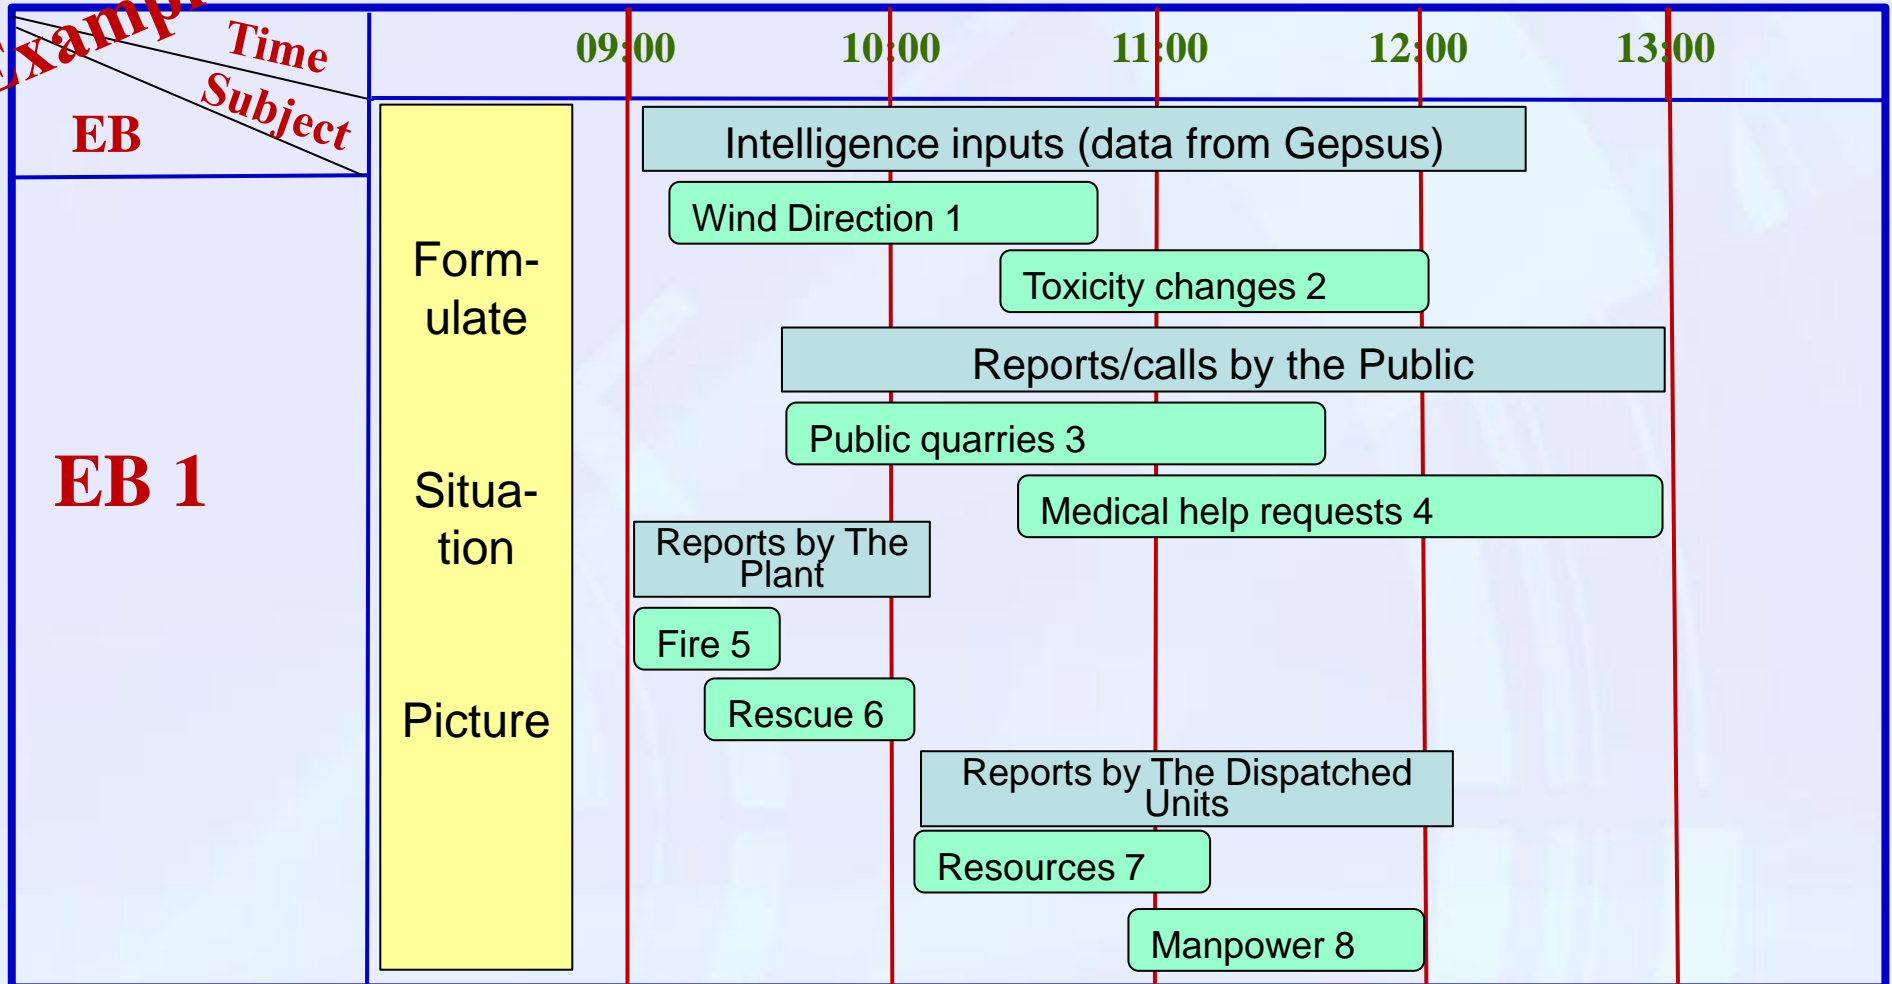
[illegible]xamp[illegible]

Time

Subject

EB

09:00 10:00 11:00 12:00 13:00

EB 1

Form-ulate

Situa-tion

Picture

Intelligence inputs (data from Gepsus)

Wind Direction 1

Toxicity changes 2

Reports/calls by the Public

Public quarries 3

Medical help requests 4

Reports by The Plant

Fire 5

Rescue 6

Reports by The Dispatched Units

Resources 7

Manpower 8